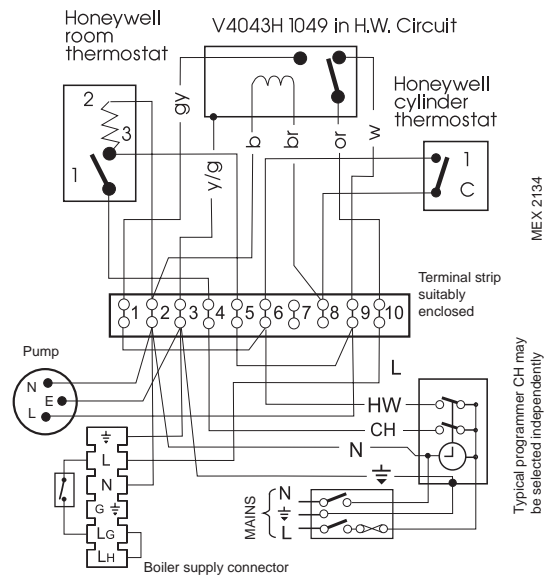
Honeywell room thermostat

V4043H 1049 in H.W. Circuit

Honeywell cylinder thermostat

2
3
1

gy
y/g
b
br
or
w

1
C

MEX 2134

Terminal strip suitably enclosed

1 2 3 4 5 6 7 8 9 10

Pump
N
E
L

L
HW
CH
N
$\frac{\perp}{=}$

Typical programmer CH may be selected independently

$\frac{\perp}{=}$
L
N
G $\frac{\perp}{=}$
LG
LH

MAINS
N
$\frac{\perp}{=}$
L

Boiler supply connector